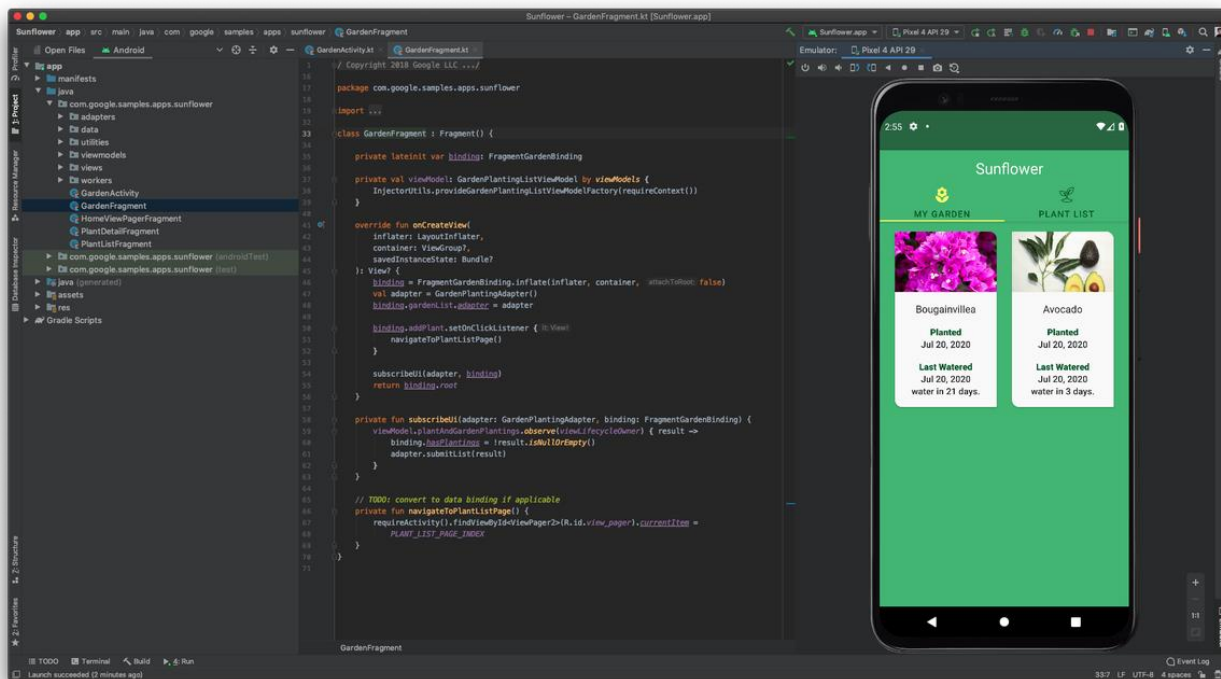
Sunflower – GardenFragment.kt [Sunflower.app]

Sunflower › app › src › main › java › com › google › samples › apps › sunflower › GardenFragment

Sunflower.app ▾ | Pixel 4 API 29 ▾

Open Files | Android

GardenActivity.kt × | GardenFragment.kt ×

Emulator: | Pixel 4 API 29 ×

app
manifests
java
com.google.samples.apps.sunflower
adapters
data
utilities
viewmodels
views
workers
GardenActivity
GardenFragment
HomeViewPagerFragment
PlantDetailFragment
PlantListFragment
com.google.samples.apps.sunflower (androidTest)
com.google.samples.apps.sunflower (test)
java (generated)
assets
res
Gradle Scripts

1 / Copyright 2018 Google LLC .../
16
17 package com.google.samples.apps.sunflower
18
19 import ...
32
33 class GardenFragment : Fragment() {
34
35 private lateinit var binding: FragmentGardenBinding
36
37 private val viewModel: GardenPlantingListViewModel by viewModels {
38 InjectorUtils.provideGardenPlantingListViewModelFactory(requireContext())
39 }
40
41 override fun onCreateView(
42 inflater: LayoutInflater,
43 container: ViewGroup?,
44 savedInstanceState: Bundle?
45 ): View? {
46 binding = FragmentGardenBinding.inflate(inflater, container, attachToRoot: false)
47 val adapter = GardenPlantingAdapter()
48 binding.gardenList.adapter = adapter
49
50 binding.addPlant.setOnClickListener { it: View!
51 navigateToPlantListPage()
52 }
53
54 subscribeUi(adapter, binding)
55 return binding.root
56 }
57
58 private fun subscribeUi(adapter: GardenPlantingAdapter, binding: FragmentGardenBinding) {
59 viewModel.plantAndGardenPlantings.observe(viewLifecycleOwner) { result ->
60 binding.hasPlantings = !result.isNullOrEmpty()
61 adapter.submitList(result)
62 }
63 }
64
65 // TODO: convert to data binding if applicable
66 private fun navigateToPlantListPage() {
67 requireActivity().findViewById<ViewPager2>(R.id.view_pager).currentItem =
68 PLANT_LIST_PAGE_INDEX
69 }
70 }
71

GardenFragment

2:55

Sunflower

MY GARDEN | PLANT LIST

Bougainvillea
Planted
Jul 20, 2020
Last Watered
Jul 20, 2020
water in 21 days.

Avocado
Planted
Jul 20, 2020
Last Watered
Jul 20, 2020
water in 3 days.

1:1

TODO | Terminal | Build | 4: Run

Event Log

Launch succeeded (2 minutes ago)

33:7 LF UTF-8 4 spaces

1: Project | Resource Manager | Database Inspector | 2: Structure | 2: Favorites | Profiler